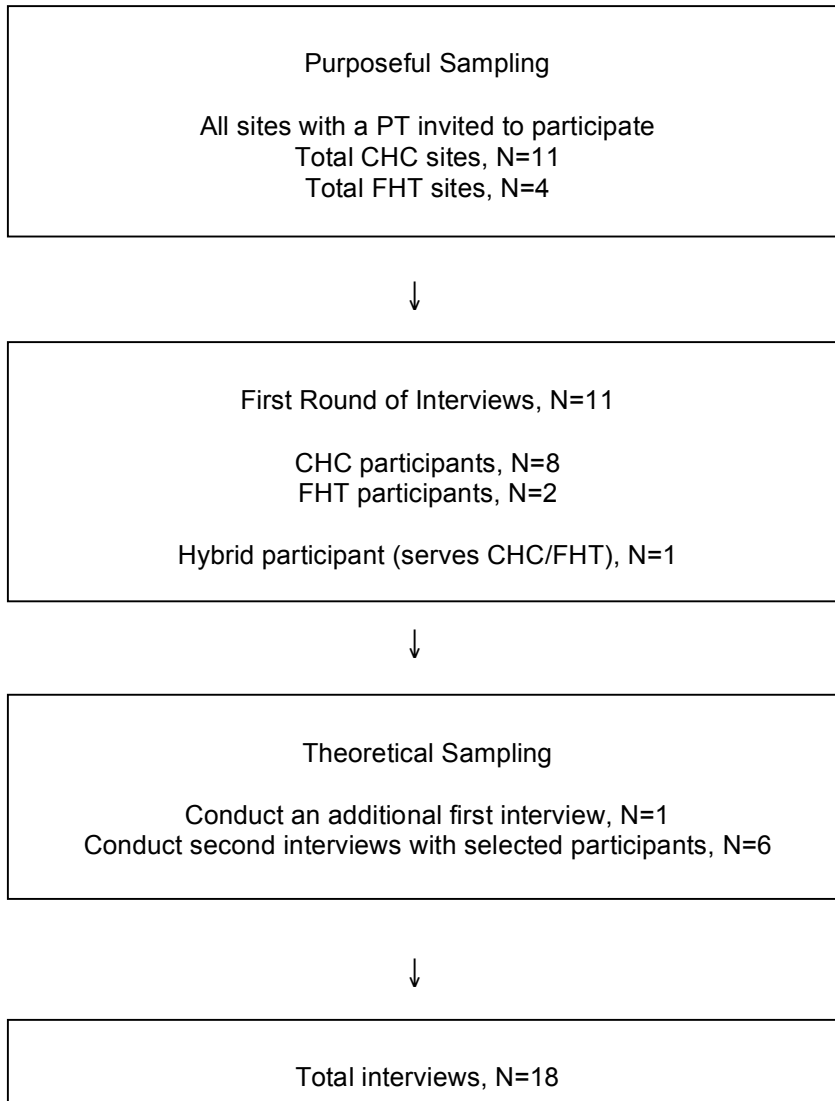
Purposeful Sampling

All sites with a PT invited to participate
Total CHC sites, N=11
Total FHT sites, N=4

↓

First Round of Interviews, N=11

CHC participants, N=8
FHT participants, N=2

Hybrid participant (serves CHC/FHT), N=1

↓

Theoretical Sampling

Conduct an additional first interview, N=1
Conduct second interviews with selected participants, N=6

↓

Total interviews, N=18